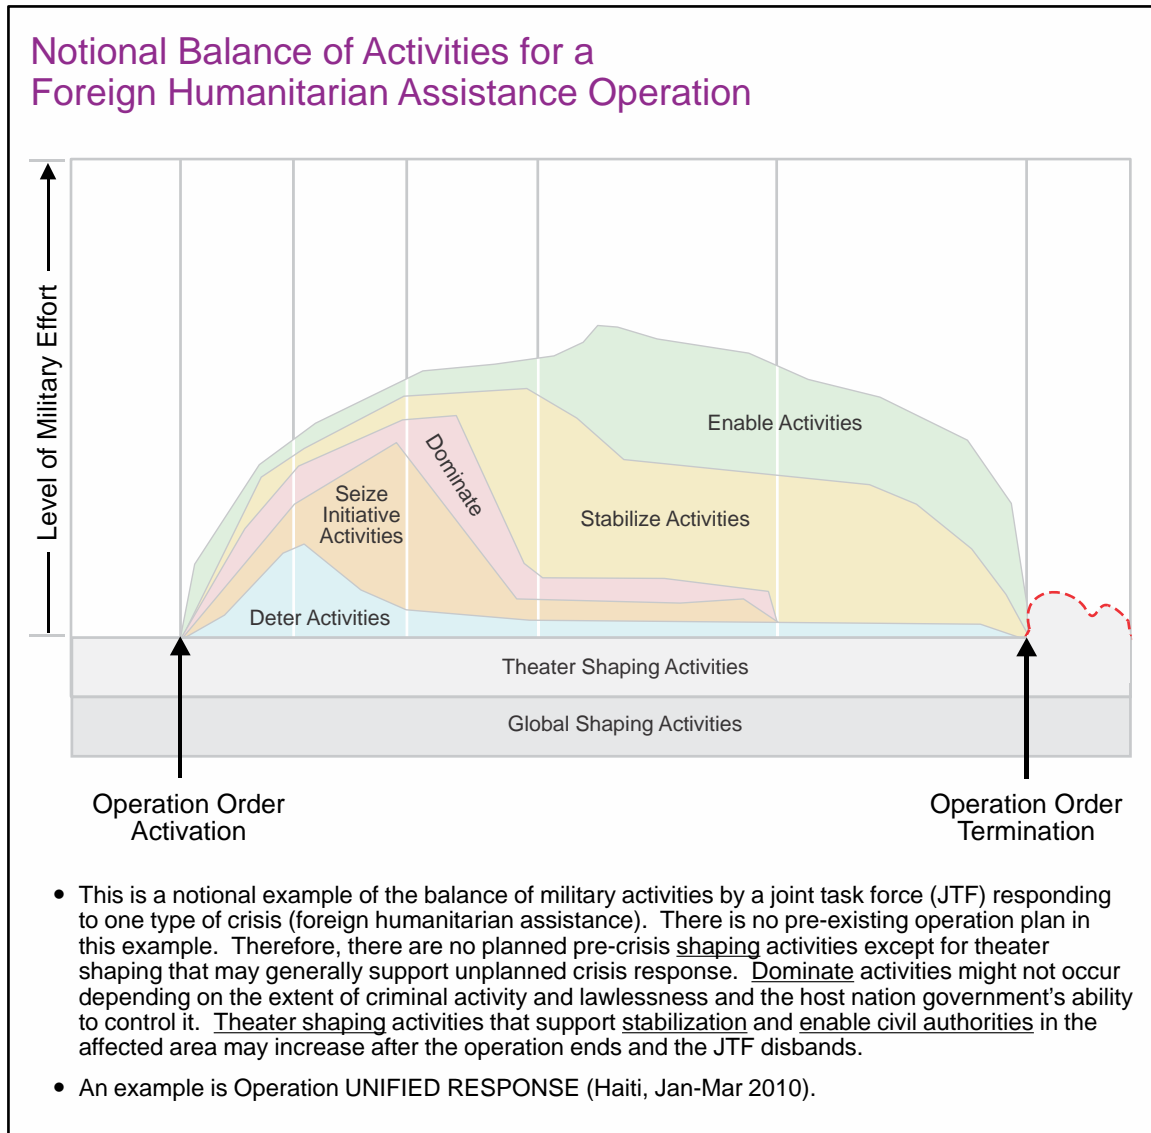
Notional Balance of Activities for a Foreign Humanitarian Assistance Operation

Level of Military Effort

Enable Activities

Dominate

Seize Initiative Activities

Stabilize Activities

Deter Activities

Theater Shaping Activities

Global Shaping Activities

Operation Order Activation

Operation Order Termination

• This is a notional example of the balance of military activities by a joint task force (JTF) responding to one type of crisis (foreign humanitarian assistance). There is no pre-existing operation plan in this example. Therefore, there are no planned pre-crisis shaping activities except for theater shaping that may generally support unplanned crisis response. Dominate activities might not occur depending on the extent of criminal activity and lawlessness and the host nation government's ability to control it. Theater shaping activities that support stabilization and enable civil authorities in the affected area may increase after the operation ends and the JTF disbands.

• An example is Operation UNIFIED RESPONSE (Haiti, Jan-Mar 2010).